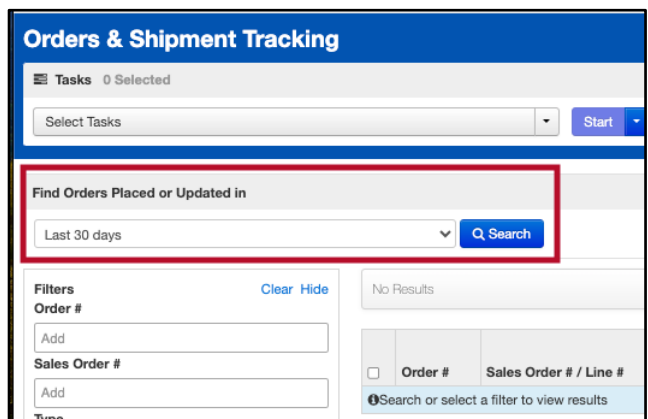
Orders & Shipment Tracking

Tasks 0 Selected

Select Tasks

Start

Find Orders Placed or Updated in

Last 30 days

Search

Filters

Clear Hide

Order #

Add

Sales Order #

Add

Type

No Results

| | Order # | Sales Order # / Line # |
|---|---|---|
| Search or select a filter to view results | | |